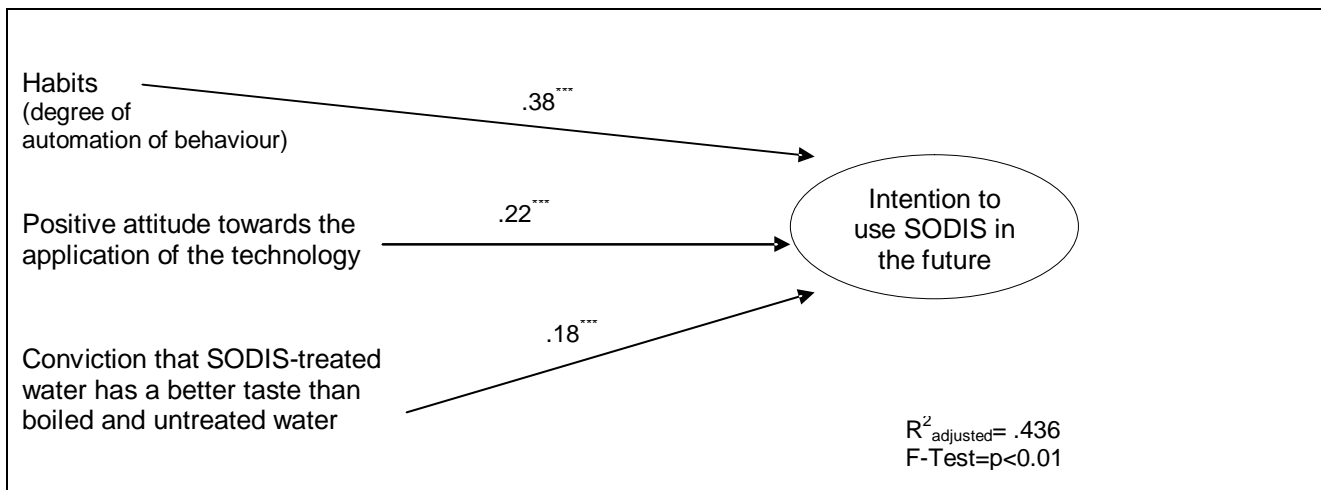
Habits
(degree of automation of behaviour)

$.38^{***}$

Positive attitude towards the application of the technology

$.22^{***}$

Conviction that SODIS-treated water has a better taste than boiled and untreated water

$.18^{***}$

Intention to use SODIS in the future

$R^2_{adjusted}= .436$
F-Test=p<0.01